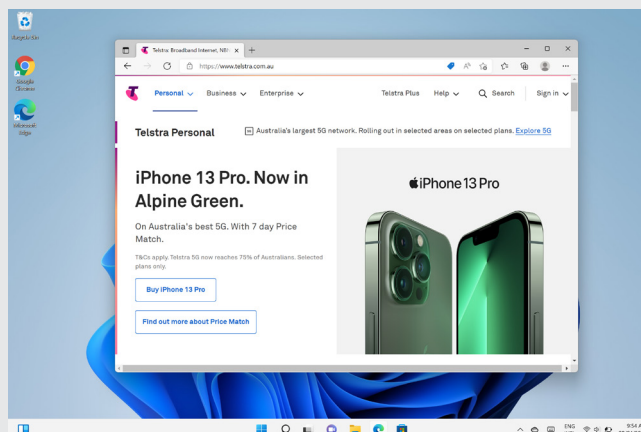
Recycle Bin

Google Chrome

Microsoft Edge

Telstra Broadband Internet, NBN ×

https://www.telstra.com.au

Personal Business Enterprise Telstra Plus Help Search Sign in

Telstra Personal

Australia's largest 5G network. Rolling out in selected areas on selected plans. Explore 5G

iPhone 13 Pro. Now in Alpine Green.

On Australia's best 5G. With 7 day Price Match.

T&Cs apply. Telstra 5G now reaches 75% of Australians. Selected plans only.

Buy iPhone 13 Pro

Find out more about Price Match

iPhone 13 Pro

ENG

9:54 A
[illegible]